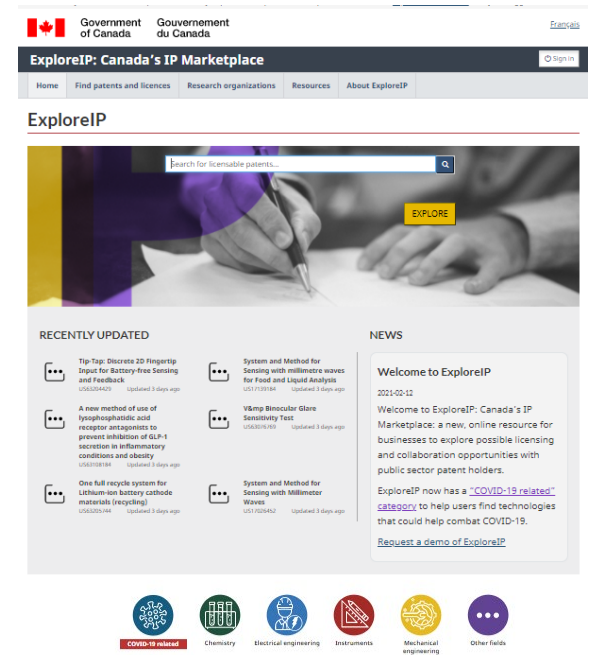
Government of Canada Gouvernement du Canada

Français

ExploreIP: Canada's IP Marketplace

Sign in

Home | Find patents and licences | Research organizations | Resources | About ExploreIP

ExploreIP

Search for licensable patents...

EXPLORE

RECENTLY UPDATED

Tip-Tap: Discrete 2D Fingertip Input for Battery-free Sensing and Feedback
US63204429 Updated 3 days ago

System and Method for Sensing with millimetre waves for Food and Liquid Analysis
US17139184 Updated 3 days ago

A new method of use of lysophosphatidic acid receptor antagonists to prevent inhibition of GLP-1 secretion in inflammatory conditions and obesity
US63108184 Updated 3 days ago

V&mp Binocular Glare Sensitivity Test
US63016769 Updated 3 days ago

One full recycle system for Lithium-ion battery cathode materials (recycling)
US63205744 Updated 3 days ago

System and Method for Sensing with Millimeter Waves
US17026452 Updated 3 days ago

NEWS

Welcome to ExploreIP

2021-02-12

Welcome to ExploreIP: Canada's IP Marketplace: a new, online resource for businesses to explore possible licensing and collaboration opportunities with public sector patent holders.

ExploreIP now has a "COVID-19 related" category to help users find technologies that could help combat COVID-19.

Request a demo of ExploreIP

COVID-19 related

Chemistry

Electrical engineering

Instruments

Mechanical engineering

Other fields